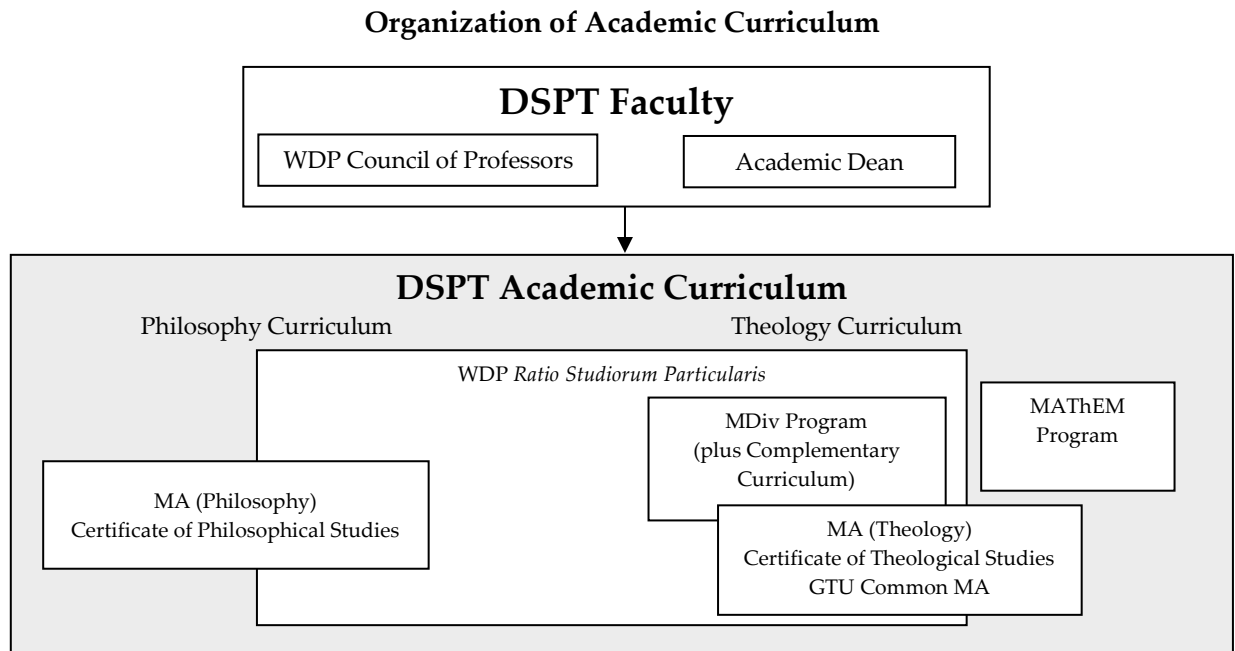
**Organization of Academic Curriculum**

**DSPT Faculty**

WDP Council of Professors

Academic Dean

**DSPT Academic Curriculum**

Philosophy Curriculum

Theology Curriculum

WDP *Ratio Studiorum Particularis*

MDiv Program (plus Complementary Curriculum)

MAThEM Program

MA (Philosophy)
Certificate of Philosophical Studies

MA (Theology)
Certificate of Theological Studies
GTU Common MA